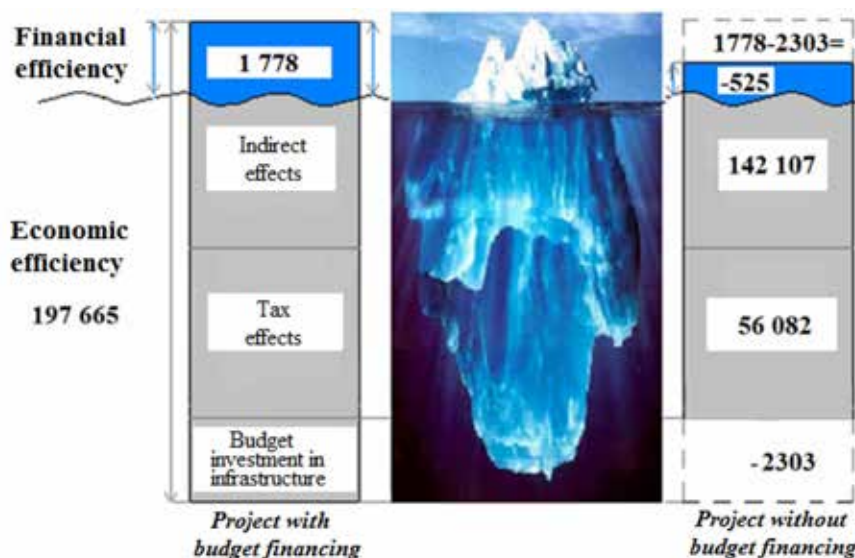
Financial efficiency

1 778

Indirect effects

Economic efficiency

197 665

Tax effects

Budget investment in infrastructure

Project with budget financing

1778-2303=

-525

142 107

56 082

-2303

Project without budget financing